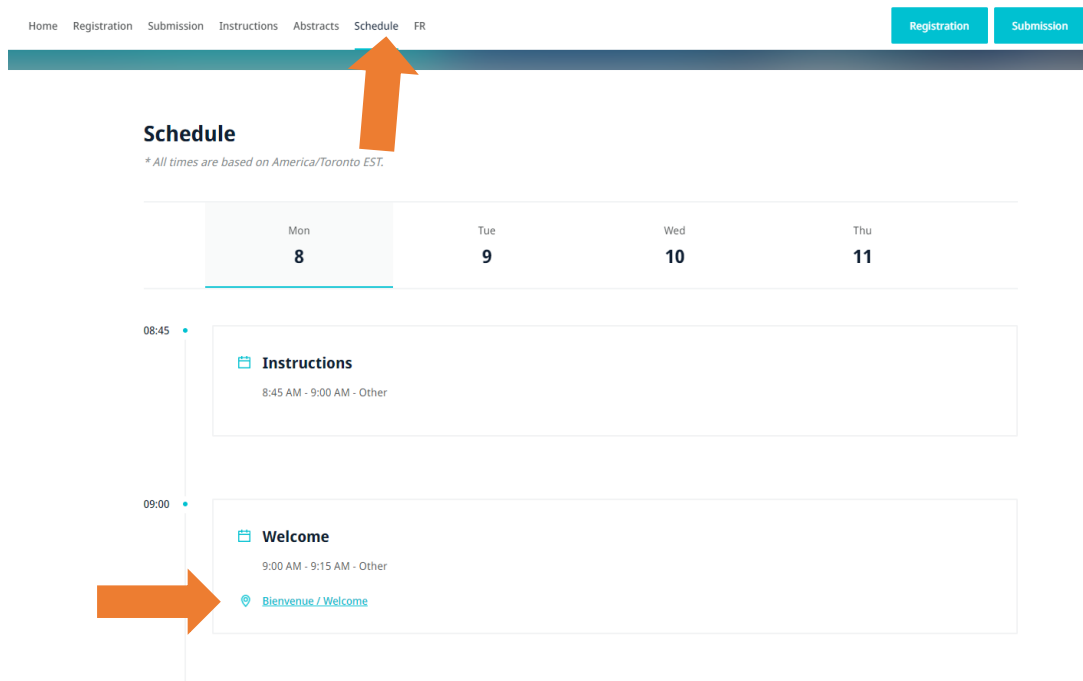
Home Registration Submission Instructions Abstracts Schedule FR

Registration Submission

Schedule

* All times are based on America/Toronto EST.

| Mon 8 | Tue 9 | Wed 10 | Thu 11 |
|---|---|---|---|

08:45

Instructions

8:45 AM - 9:00 AM - Other

09:00

Welcome

9:00 AM - 9:15 AM - Other

Bienvenue / Welcome